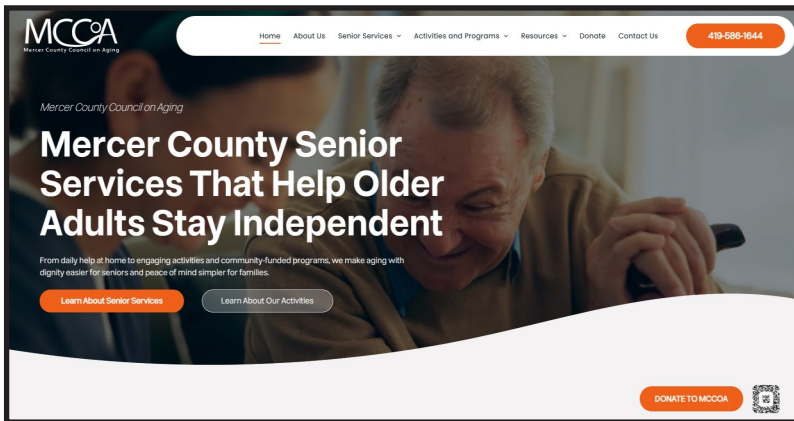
MCCOA
Mercer County Council on Aging

Home About Us Senior Services Activities and Programs Resources Donate Contact Us 419-586-1644

Mercer County Council on Aging

Mercer County Senior Services That Help Older Adults Stay Independent

From daily help at home to engaging activities and community-funded programs, we make aging with dignity easier for seniors and peace of mind simpler for families.

Learn About Senior Services Learn About Our Activities

DONATE TO MCCOA